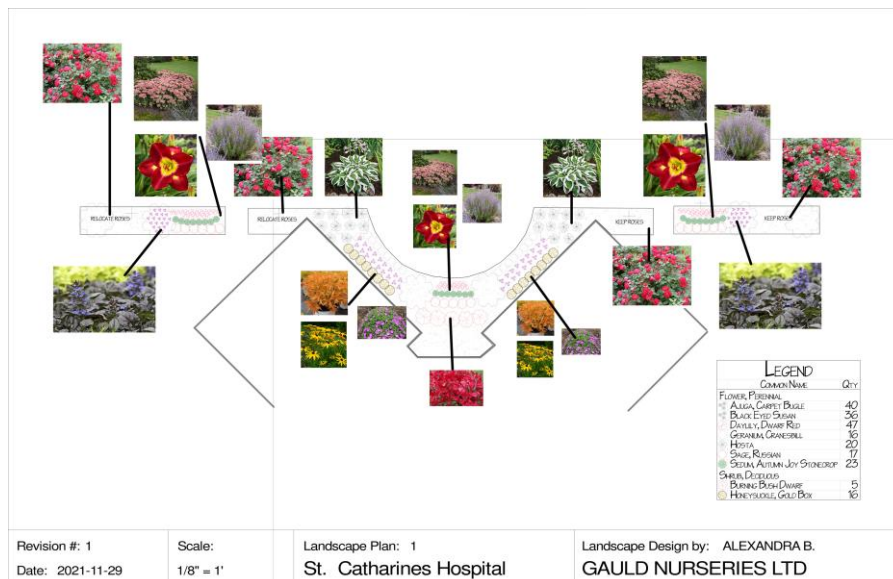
RELOCATE ROSES

RELOCATE ROSES

KEEP ROSES

KEEP ROSES

LEGEND

| COMMON NAME | QTY |
|---|---|
| FLOWER, PERENNIAL | |
| AJUGA, CARPET BUGLE | 40 |
| BLACK EYED SUSAN | 36 |
| DAYLILY, DWARF RED | 47 |
| GERANIUM, CRANESBILL | 16 |
| HOSTA | 20 |
| SAGE, RUSSIAN | 17 |
| SEDUM, AUTUMN JOY STONECROP | 23 |
| SHRUB, DECIDUOUS | |
| BURNING BUSH DWARF | 5 |
| HONEYSUCKLE, GOLD BOX | 16 |

Revision #: 1
Date: 2021-11-29

Scale:
1/8" = 1'

Landscape Plan: 1
St. Catharines Hospital

Landscape Design by: ALEXANDRA B.
GAULD NURSERIES LTD